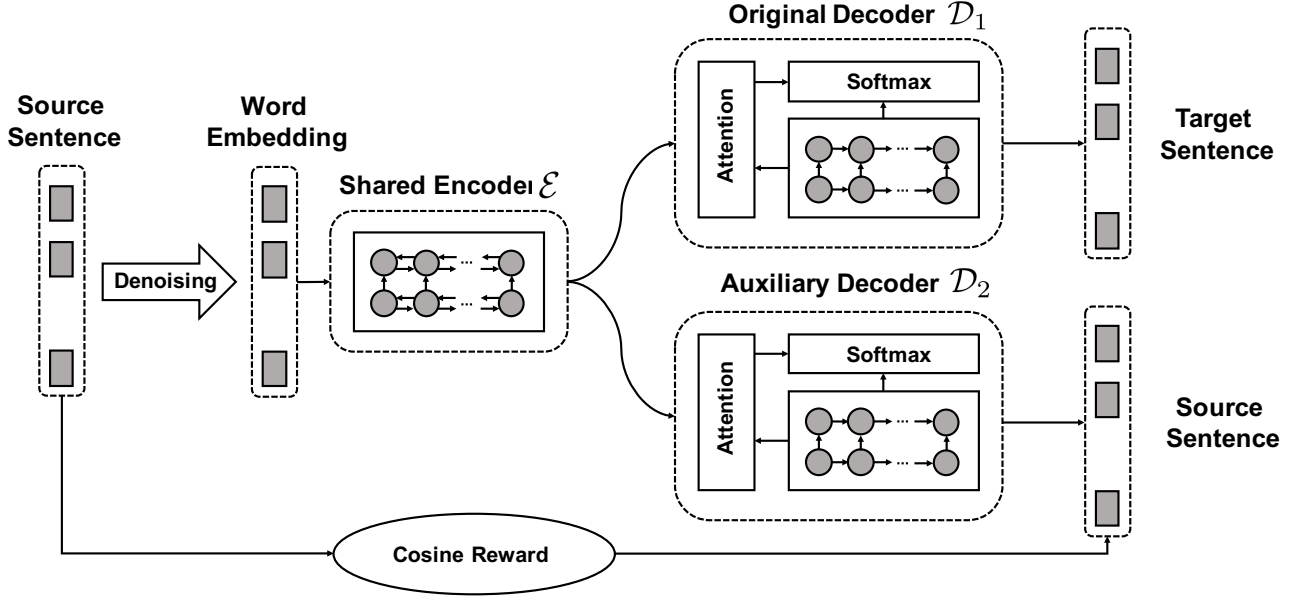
Original Decoder $\mathcal{D}_1$

Source Sentence

Word Embedding

Softmax

Attention

Target Sentence

Shared Encodeı $\mathcal{E}$

Denoising

Auxiliary Decoder $\mathcal{D}_2$

Softmax

Attention

Source Sentence

Cosine Reward